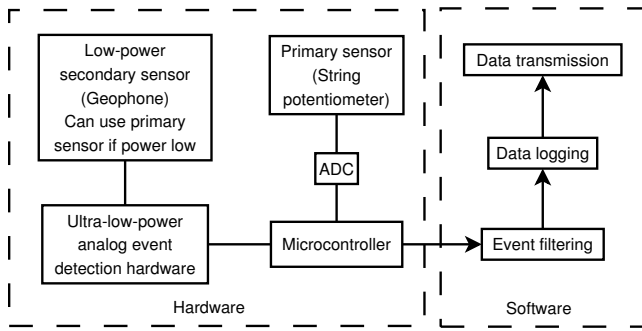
Low-power secondary sensor (Geophone) Can use primary sensor if power low

Primary sensor (String potentiometer)

ADC

Ultra-low-power analog event detection hardware

Microcontroller

Hardware

Data transmission

Data logging

Event filtering

Software